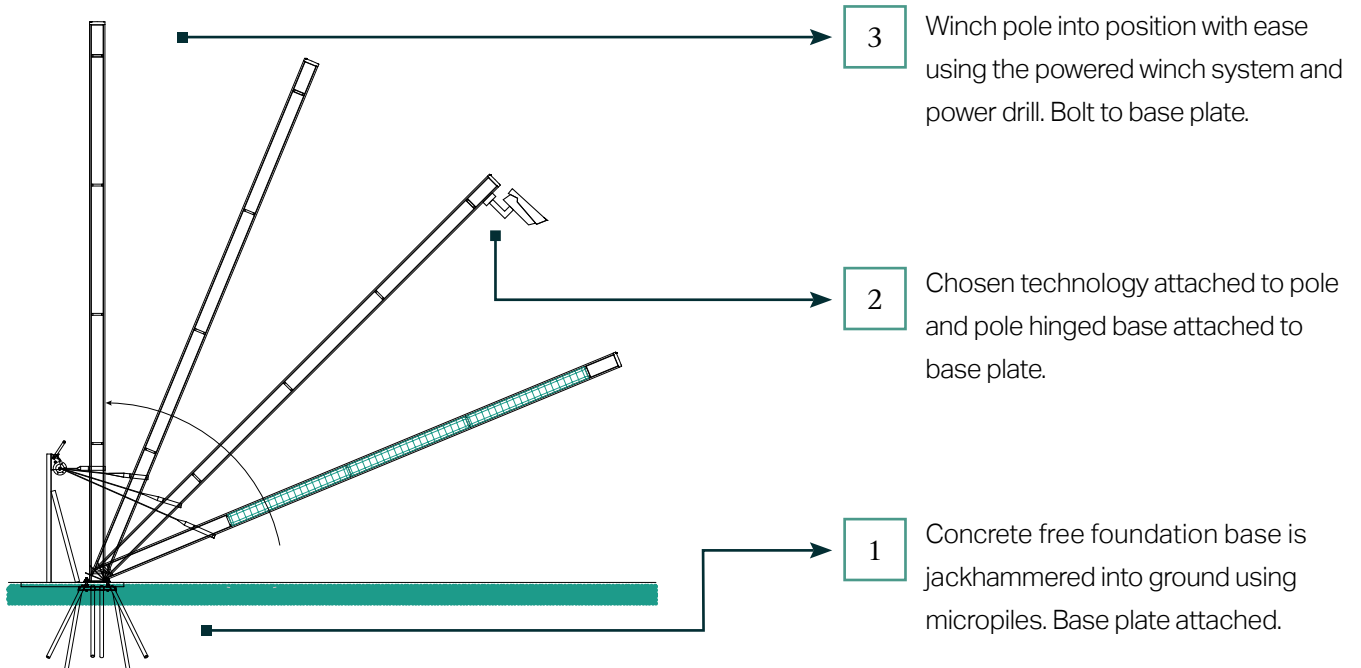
3

Winch pole into position with ease using the powered winch system and power drill. Bolt to base plate.

2

Chosen technology attached to pole and pole hinged base attached to base plate.

1

Concrete free foundation base is jackhammered into ground using micropiles. Base plate attached.